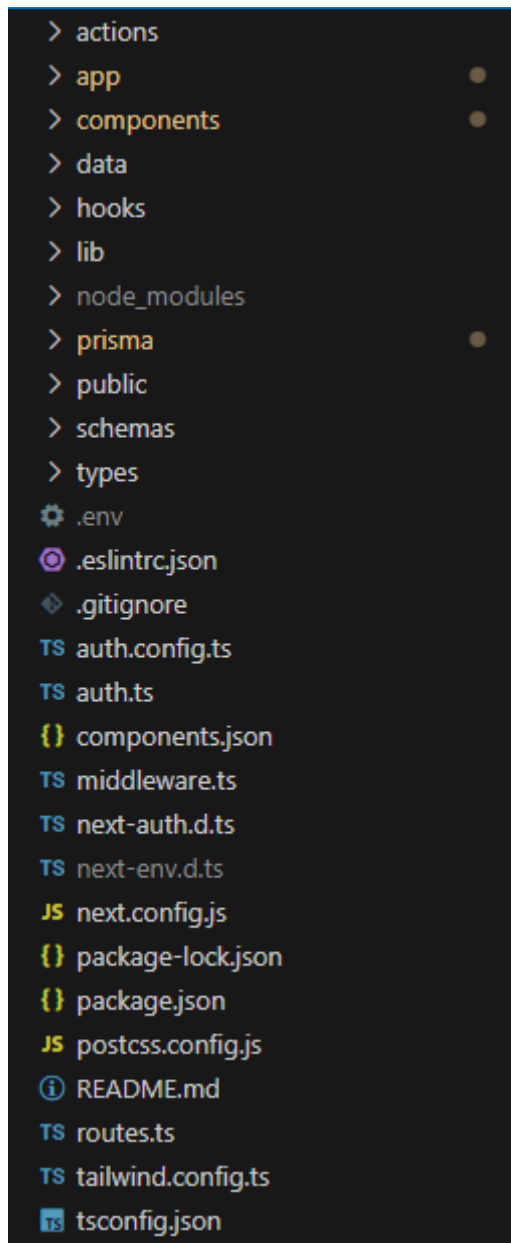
> actions
> app
> components
> data
> hooks
> lib
> node_modules
> prisma
> public
> schemas
> types
.env
.eslintrc.json
.gitignore
TS auth.config.ts
TS auth.ts
{} components.json
TS middleware.ts
TS next-auth.d.ts
TS next-env.d.ts
JS next.config.js
{} package-lock.json
{} package.json
JS postcss.config.js
README.md
TS routes.ts
TS tailwind.config.ts
TS tsconfig.json